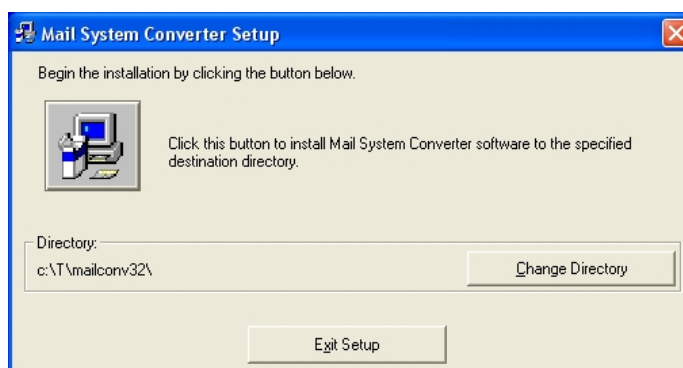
Mail System Converter Setup

Begin the installation by clicking the button below.

Click this button to install Mail System Converter software to the specified destination directory.

Directory:

c:\T\mailconv32\

Change Directory

Exit Setup